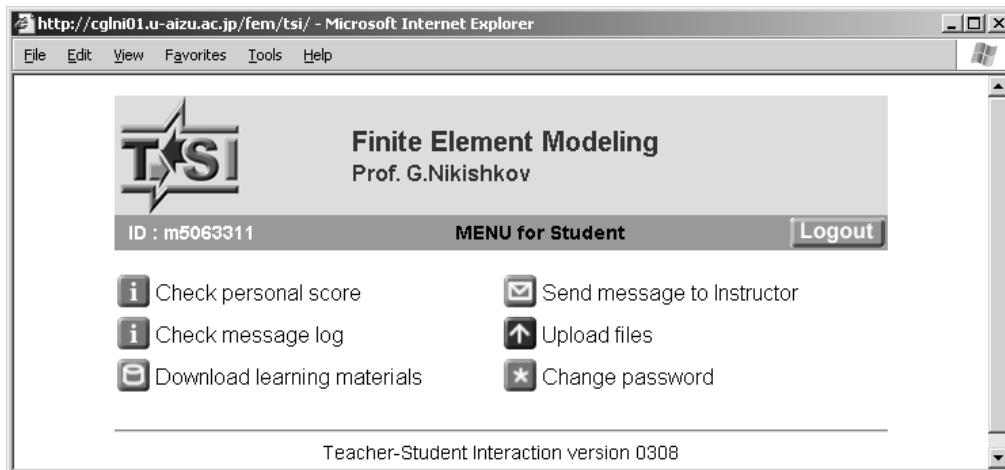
http://cglni01.u-aizu.ac.jp/fem/tsi/ - Microsoft Internet Explorer

File Edit View Favorites Tools Help

TSI

Finite Element Modeling
Prof. G.Nikishkov

ID : m5063311 MENU for Student Logout

i Check personal score
i Check message log
Download learning materials
Send message to Instructor
Upload files
Change password

Teacher-Student Interaction version 0308